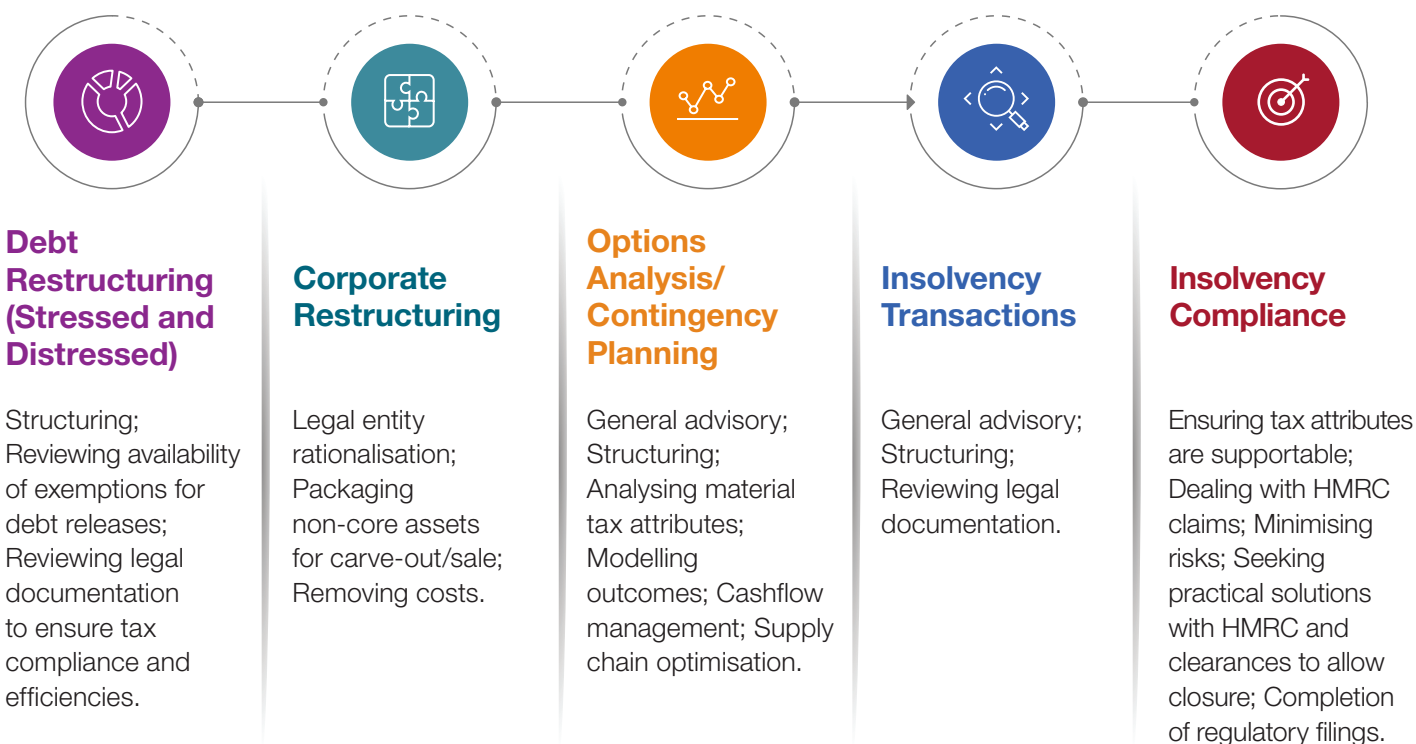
Debt Restructuring (Stressed and Distressed)

Structuring; Reviewing availability of exemptions for debt releases; Reviewing legal documentation to ensure tax compliance and efficiencies.

Corporate Restructuring

Legal entity rationalisation; Packaging non-core assets for carve-out/sale; Removing costs.

Options Analysis/ Contingency Planning

General advisory; Structuring; Analysing material tax attributes; Modelling outcomes; Cashflow management; Supply chain optimisation.

Insolvency Transactions

General advisory; Structuring; Reviewing legal documentation.

Insolvency Compliance

Ensuring tax attributes are supportable; Dealing with HMRC claims; Minimising risks; Seeking practical solutions with HMRC and clearances to allow closure; Completion of regulatory filings.